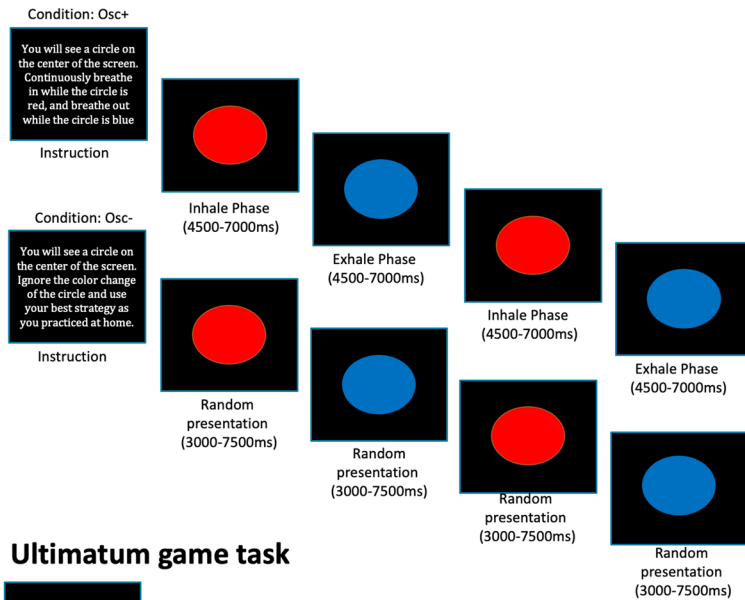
Condition: Osc+

You will see a circle on the center of the screen. Continuously breathe in while the circle is red, and breathe out while the circle is blue

Instruction

Inhale Phase
(4500-7000ms)

Exhale Phase
(4500-7000ms)

Inhale Phase
(4500-7000ms)

Exhale Phase
(4500-7000ms)

Condition: Osc-

You will see a circle on the center of the screen. Ignore the color change of the circle and use your best strategy as you practiced at home.

Instruction

Random presentation
(3000-7500ms)

Random presentation
(3000-7500ms)

Random presentation
(3000-7500ms)

Random presentation
(3000-7500ms)

Ultimatum game task